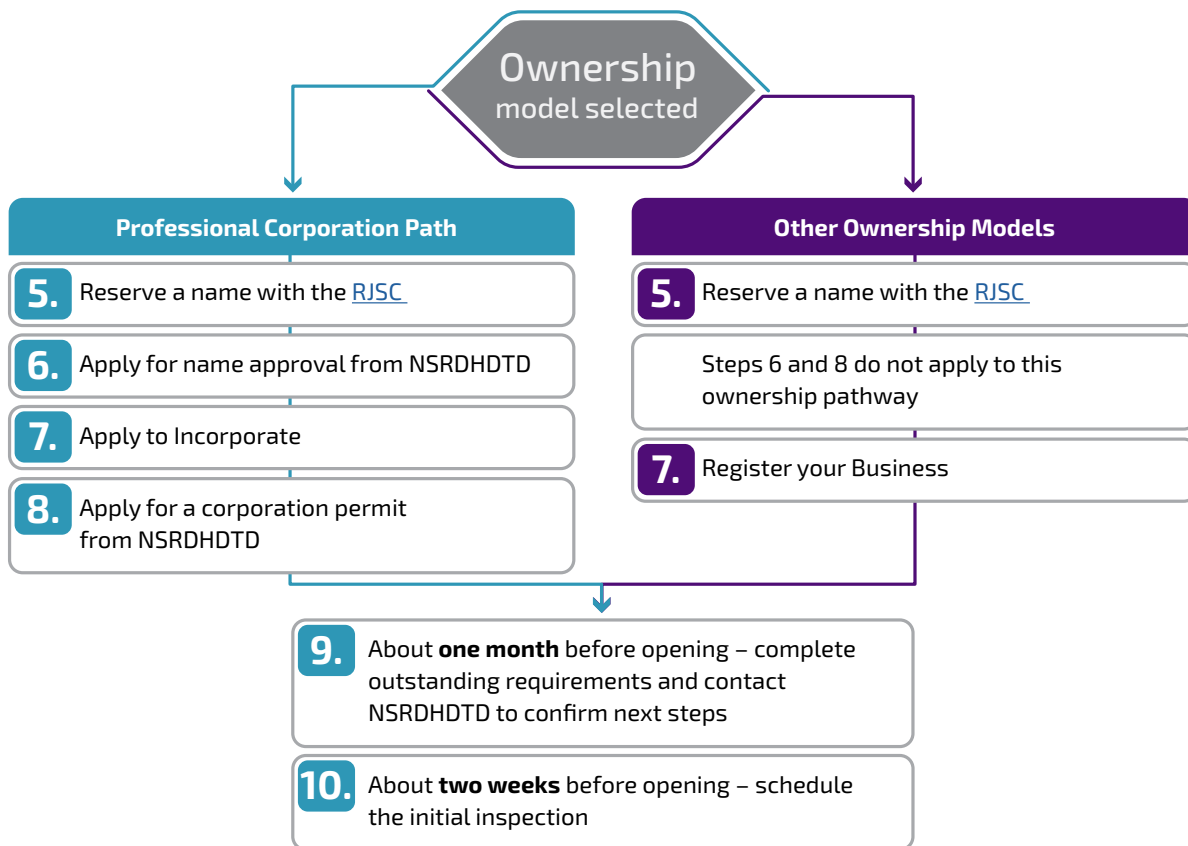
Ownership model selected

Professional Corporation Path

5. Reserve a name with the RJSC

6. Apply for name approval from NSRDHDTD

7. Apply to Incorporate

8. Apply for a corporation permit from NSRDHDTD

Other Ownership Models

5. Reserve a name with the RJSC

Steps 6 and 8 do not apply to this ownership pathway

7. Register your Business

9. About **one month** before opening – complete outstanding requirements and contact NSRDHDTD to confirm next steps

10. About **two weeks** before opening – schedule the initial inspection